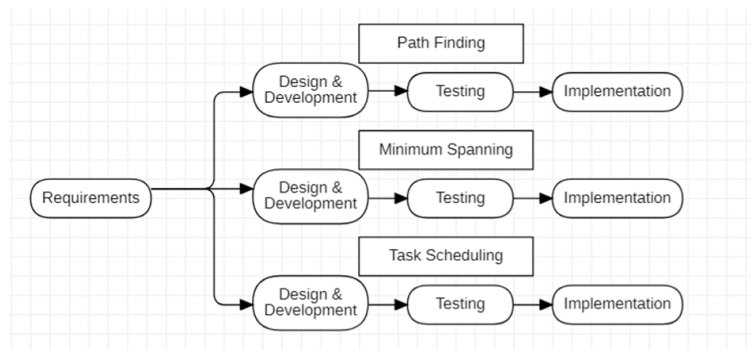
Path Finding

Design & Development

Testing

Implementation

Minimum Spanning

Requirements

Design & Development

Testing

Implementation

Task Scheduling

Design & Development

Testing

Implementation